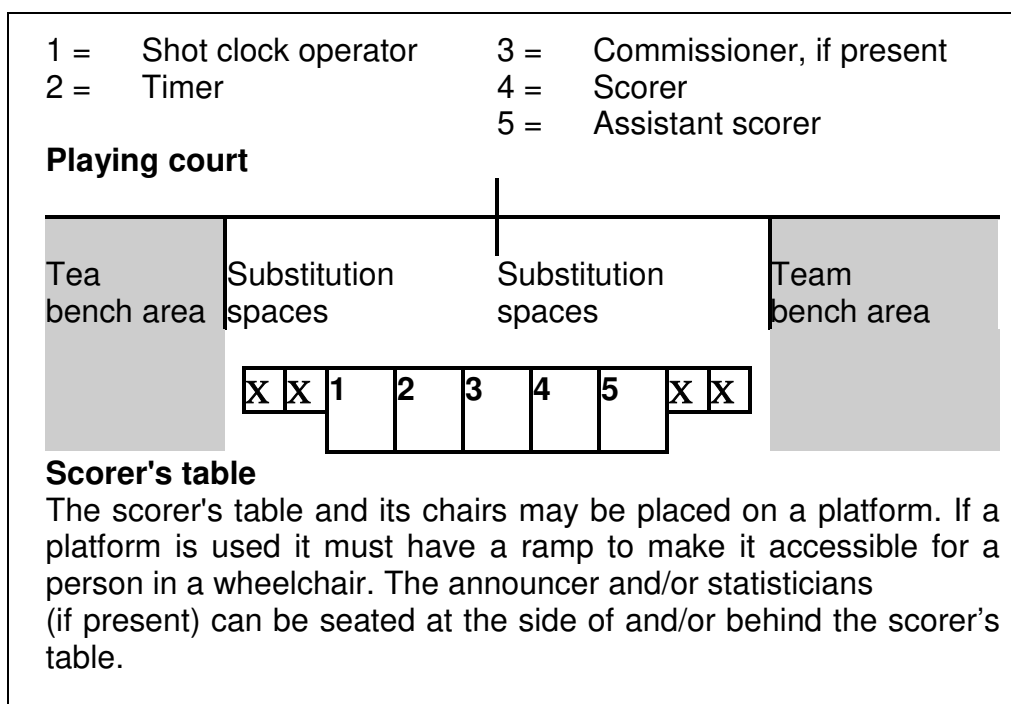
1 = Shot clock operator
2 = Timer
3 = Commissioner, if present
4 = Scorer
5 = Assistant scorer

**Playing court**

Tea bench area

Substitution spaces

Substitution spaces

Team bench area

X X 1 2 3 4 5 X X

**Scorer's table**

The scorer's table and its chairs may be placed on a platform. If a platform is used it must have a ramp to make it accessible for a person in a wheelchair. The announcer and/or statisticians (if present) can be seated at the side of and/or behind the scorer's table.